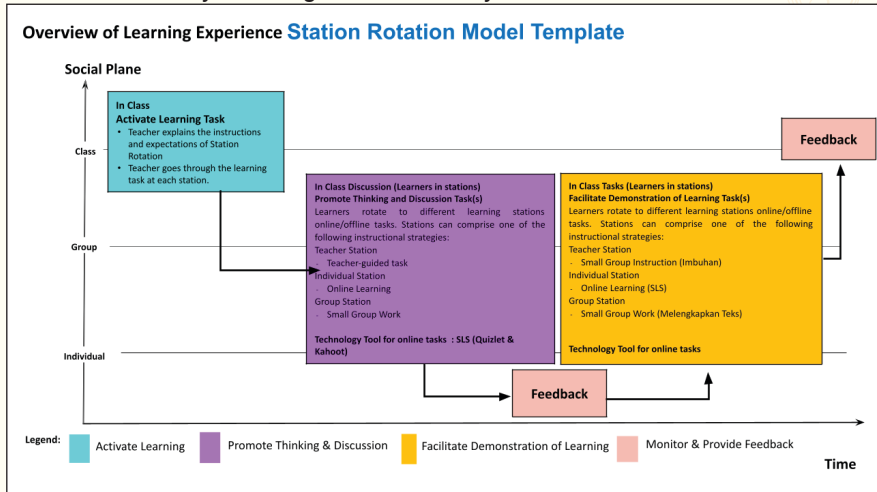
Overview of Learning Experience Station Rotation Model Template

Social Plane

Class

Group

Individual

In Class
Activate Learning Task
• Teacher explains the instructions and expectations of Station Rotation
• Teacher goes through the learning task at each station.

In Class Discussion (Learners in stations)
Promote Thinking and Discussion Task(s)
Learners rotate to different learning stations online/offline tasks. Stations can comprise one of the following instructional strategies:
Teacher Station
- Teacher-guided task
Individual Station
- Online Learning
Group Station
- Small Group Work

Technology Tool for online tasks : SLS (Quizlet & Kahoot)

Feedback

In Class Tasks (Learners in stations)
Facilitate Demonstration of Learning Task(s)
Learners rotate to different learning stations online/offline tasks. Stations can comprise one of the following instructional strategies:
Teacher Station
- Small Group Instruction (Imbuhan)
Individual Station
- Online Learning (SLS)
Group Station
- Small Group Work (Melengkapkan Teks)

Technology Tool for online tasks

Feedback

Time

Legend: Activate Learning Promote Thinking & Discussion Facilitate Demonstration of Learning Monitor & Provide Feedback